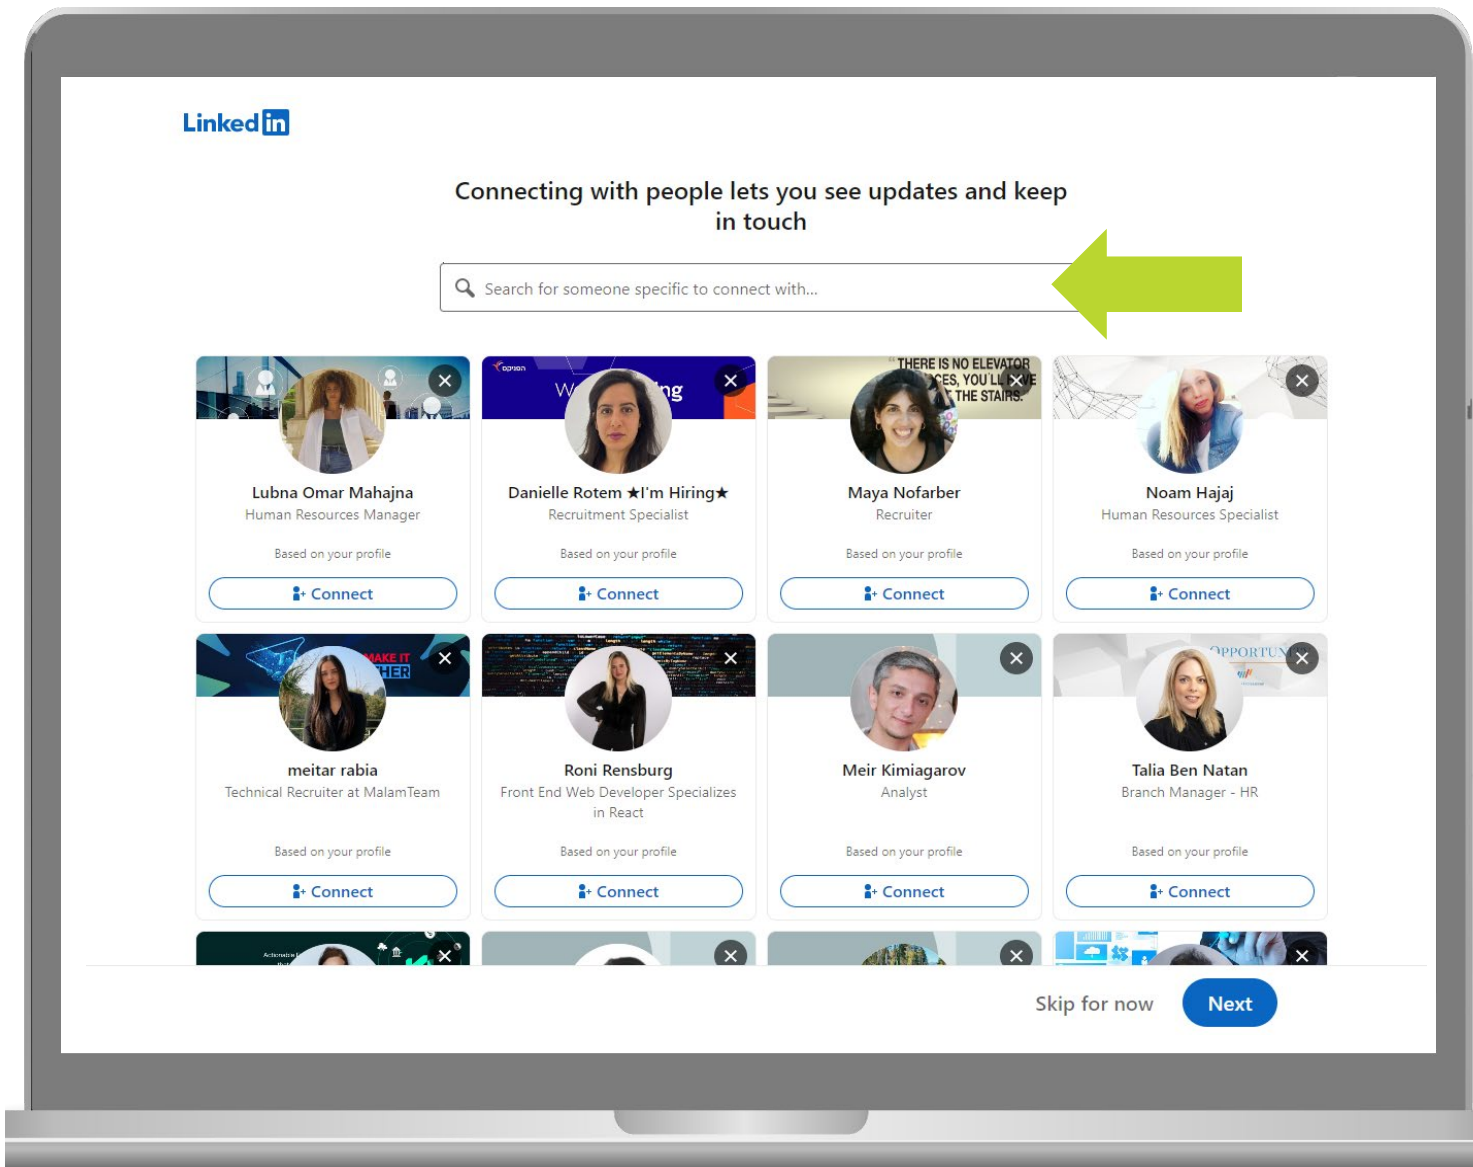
LinkedIn

Connecting with people lets you see updates and keep in touch

Search for someone specific to connect with...

Lubna Omar Mahajna
Human Resources Manager
Based on your profile
Connect

Danielle Rotem ★I'm Hiring★
Recruitment Specialist
Based on your profile
Connect

THERE IS NO ELEVATOR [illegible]CES, YOU'LL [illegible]VE THE STAIRS.
Maya Nofarber
Recruiter
Based on your profile
Connect

Noam Hajaj
Human Resources Specialist
Based on your profile
Connect

MAKE IT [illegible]HER
meitar rabia
Technical Recruiter at MalamTeam
Based on your profile
Connect

Roni Rensburg
Front End Web Developer Specializes in React
Based on your profile
Connect

Meir Kimiagarov
Analyst
Based on your profile
Connect

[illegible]PPORTUN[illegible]
Talia Ben Natan
Branch Manager - HR
Based on your profile
Connect

Skip for now
Next